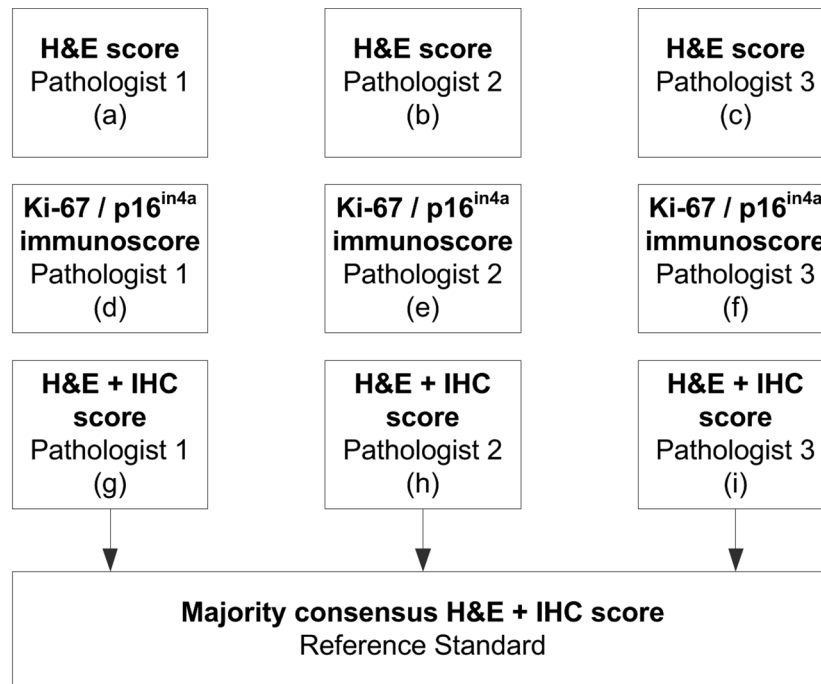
H&E score
Pathologist 1
(a)

H&E score
Pathologist 2
(b)

H&E score
Pathologist 3
(c)

Ki-67 / p16$^{in4a}$
immunoscore
Pathologist 1
(d)

Ki-67 / p16$^{in4a}$
immunoscore
Pathologist 2
(e)

Ki-67 / p16$^{in4a}$
immunoscore
Pathologist 3
(f)

H&E + IHC
score
Pathologist 1
(g)

H&E + IHC
score
Pathologist 2
(h)

H&E + IHC
score
Pathologist 3
(i)

Majority consensus H&E + IHC score
Reference Standard